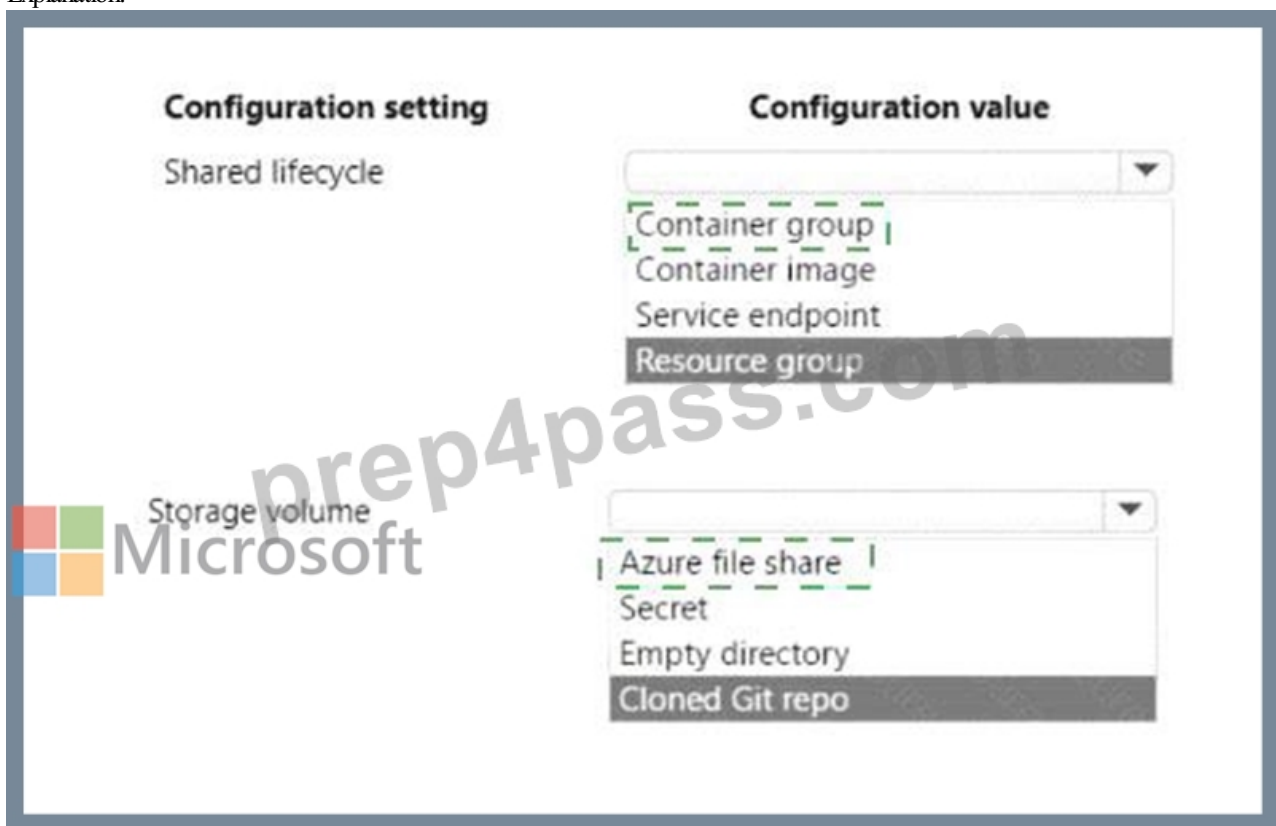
Explanation:

| Configuration setting | Configuration value |
|---|---|
| Shared lifecycle | Container group<br>Container image<br>Service endpoint<br>Resource group |
| Storage volume | Azure file share<br>Secret<br>Empty directory<br>Cloned Git repo |

prep4pass.com

Microsoft